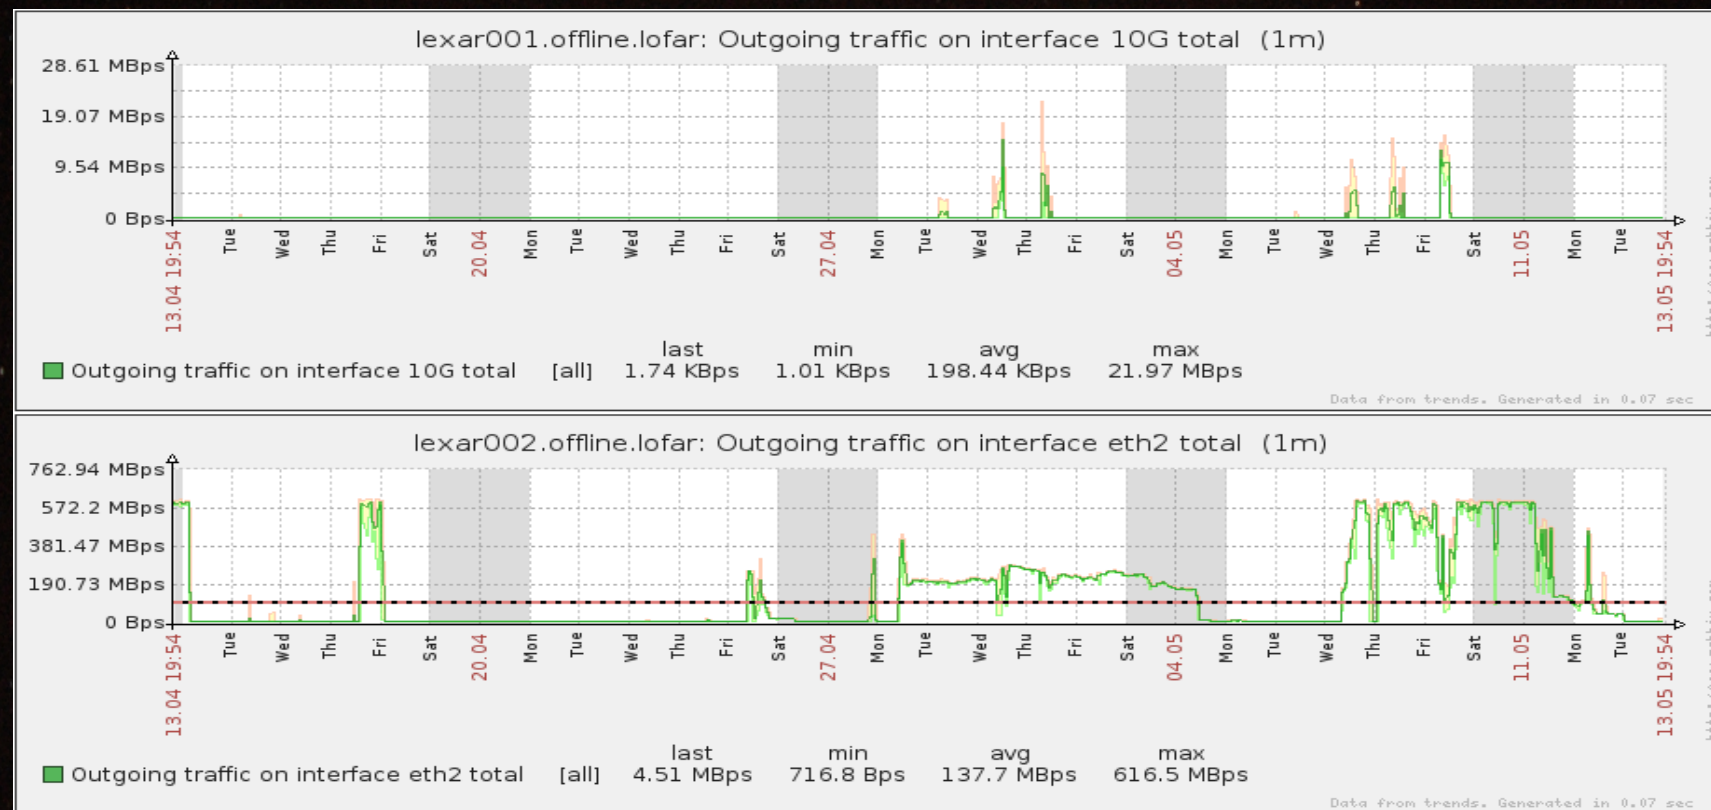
lexar001.offline.lofar: Outgoing traffic on interface 10G total (1m)

28.61 MBps
19.07 MBps
9.54 MBps
0 Bps

13.04 19:54 Tue Wed Thu Fri Sat 20.04 Mon Tue Wed Thu Fri Sat 27.04 Mon Tue Wed Thu Fri Sat 04.05 Mon Tue Wed Thu Fri Sat 11.05 Mon Tue 13.05 19:54

| | | last | min | avg | max |
|---|---|---|---|---|---|
| Outgoing traffic on interface 10G total | [all] | 1.74 KBps | 1.01 KBps | 198.44 KBps | 21.97 MBps |

Data from trends. Generated in 0.07 sec

lexar002.offline.lofar: Outgoing traffic on interface eth2 total (1m)

762.94 MBps
572.2 MBps
381.47 MBps
190.73 MBps
0 Bps

13.04 19:54 Tue Wed Thu Fri Sat 20.04 Mon Tue Wed Thu Fri Sat 27.04 Mon Tue Wed Thu Fri Sat 04.05 Mon Tue Wed Thu Fri Sat 11.05 Mon Tue 13.05 19:54

| | | last | min | avg | max |
|---|---|---|---|---|---|
| Outgoing traffic on interface eth2 total | [all] | 4.51 MBps | 716.8 Bps | 137.7 MBps | 616.5 MBps |

Data from trends. Generated in 0.07 sec